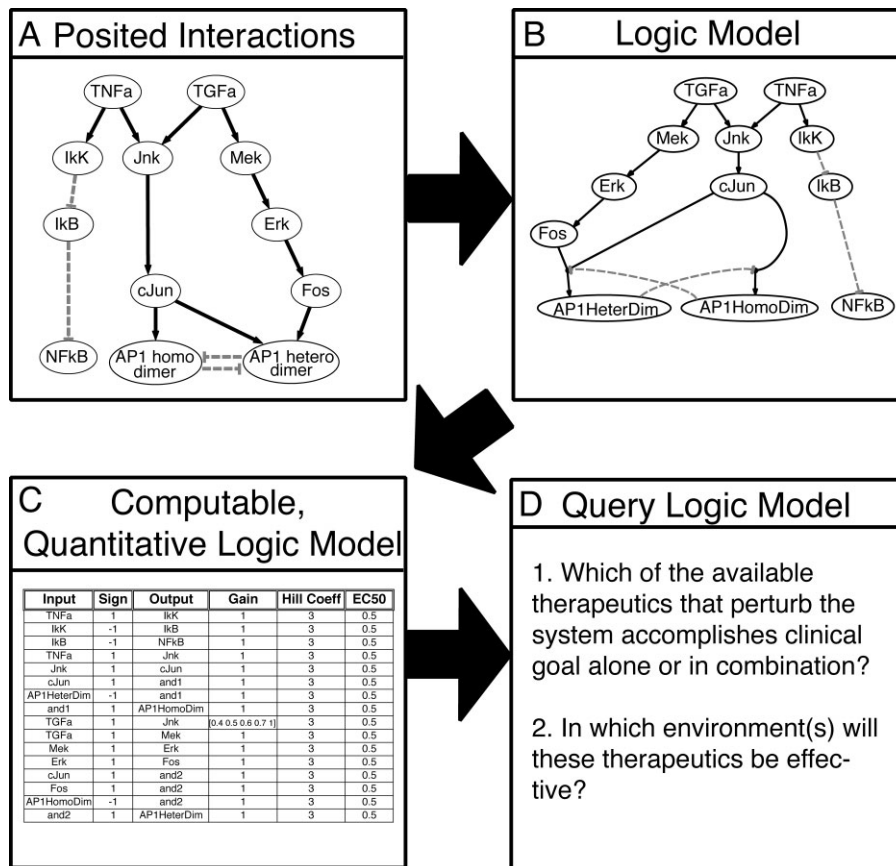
A Posited Interactions

TNFa
TGFa
IkK
Jnk
Mek
IkB
Erk
cJun
Fos
NFkB
AP1 homo dimer
AP1 hetero dimer

B Logic Model

TGFa
TNFa
Mek
Jnk
IkK
Erk
cJun
IkB
Fos
AP1HeterDim
AP1HomoDim
NFkB

C Computable, Quantitative Logic Model

| Input | Sign | Output | Gain | Hill Coeff | EC50 |
|---|---|---|---|---|---|
| TNFa | 1 | IkK | 1 | 3 | 0.5 |
| IkK | -1 | IkB | 1 | 3 | 0.5 |
| IkB | -1 | NFkB | 1 | 3 | 0.5 |
| TNFa | 1 | Jnk | 1 | 3 | 0.5 |
| Jnk | 1 | cJun | 1 | 3 | 0.5 |
| cJun | 1 | and1 | 1 | 3 | 0.5 |
| AP1HeterDim | -1 | and1 | 1 | 3 | 0.5 |
| and1 | 1 | AP1HomoDim | 1 | 3 | 0.5 |
| TGFa | 1 | Jnk | [0.4 0.5 0.6 0.7 1] | 3 | 0.5 |
| TGFa | 1 | Mek | 1 | 3 | 0.5 |
| Mek | 1 | Erk | 1 | 3 | 0.5 |
| Erk | 1 | Fos | 1 | 3 | 0.5 |
| cJun | 1 | and2 | 1 | 3 | 0.5 |
| Fos | 1 | and2 | 1 | 3 | 0.5 |
| AP1HomoDim | -1 | and2 | 1 | 3 | 0.5 |
| and2 | 1 | AP1HeterDim | 1 | 3 | 0.5 |

D Query Logic Model

1. Which of the available therapeutics that perturb the system accomplishes clinical goal alone or in combination?

2. In which environment(s) will these therapeutics be effective?